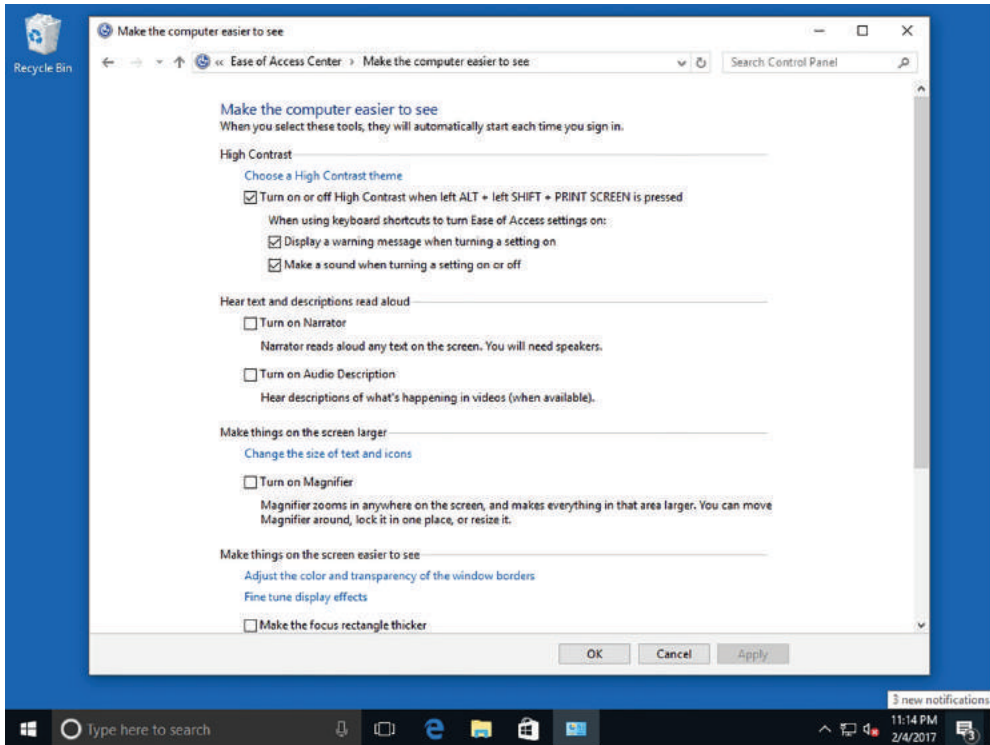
Recycle Bin

Make the computer easier to see

« Ease of Access Center › Make the computer easier to see

Search Control Panel

Make the computer easier to see
When you select these tools, they will automatically start each time you sign in.

High Contrast

Choose a High Contrast theme

Turn on or off High Contrast when left ALT + left SHIFT + PRINT SCREEN is pressed

When using keyboard shortcuts to turn Ease of Access settings on:

Display a warning message when turning a setting on

Make a sound when turning a setting on or off

Hear text and descriptions read aloud

Turn on Narrator

Narrator reads aloud any text on the screen. You will need speakers.

Turn on Audio Description

Hear descriptions of what's happening in videos (when available).

Make things on the screen larger

Change the size of text and icons

Turn on Magnifier

Magnifier zooms in anywhere on the screen, and makes everything in that area larger. You can move Magnifier around, lock it in one place, or resize it.

Make things on the screen easier to see

Adjust the color and transparency of the window borders

Fine tune display effects

Make the focus rectangle thicker

OK Cancel Apply

3 new notifications

Type here to search

11:14 PM
2/4/2017

3